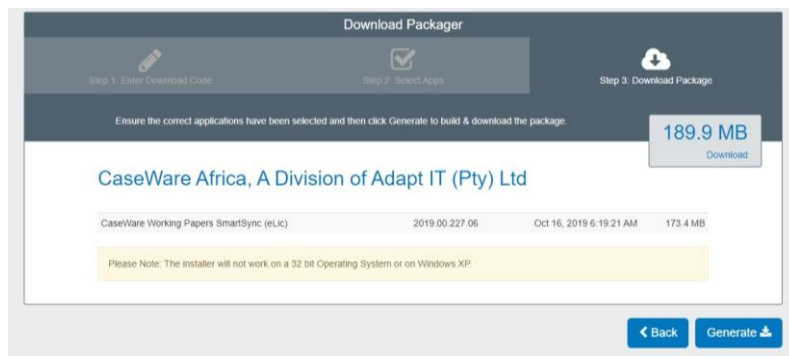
Download Packager

Step 1: Enter Download Code

Step 2: Select Apps

Step 3: Download Package

Ensure the correct applications have been selected and then click Generate to build & download the package.

189.9 MB
Download

CaseWare Africa, A Division of Adapt IT (Pty) Ltd

| CaseWare Working Papers SmartSync (eLic) | 2019.00.227.06 | Oct 16, 2019 6:19:21 AM | 173.4 MB |
|---|---|---|---|

Please Note: The installer will not work on a 32 bit Operating System or on Windows XP.

Back

Generate